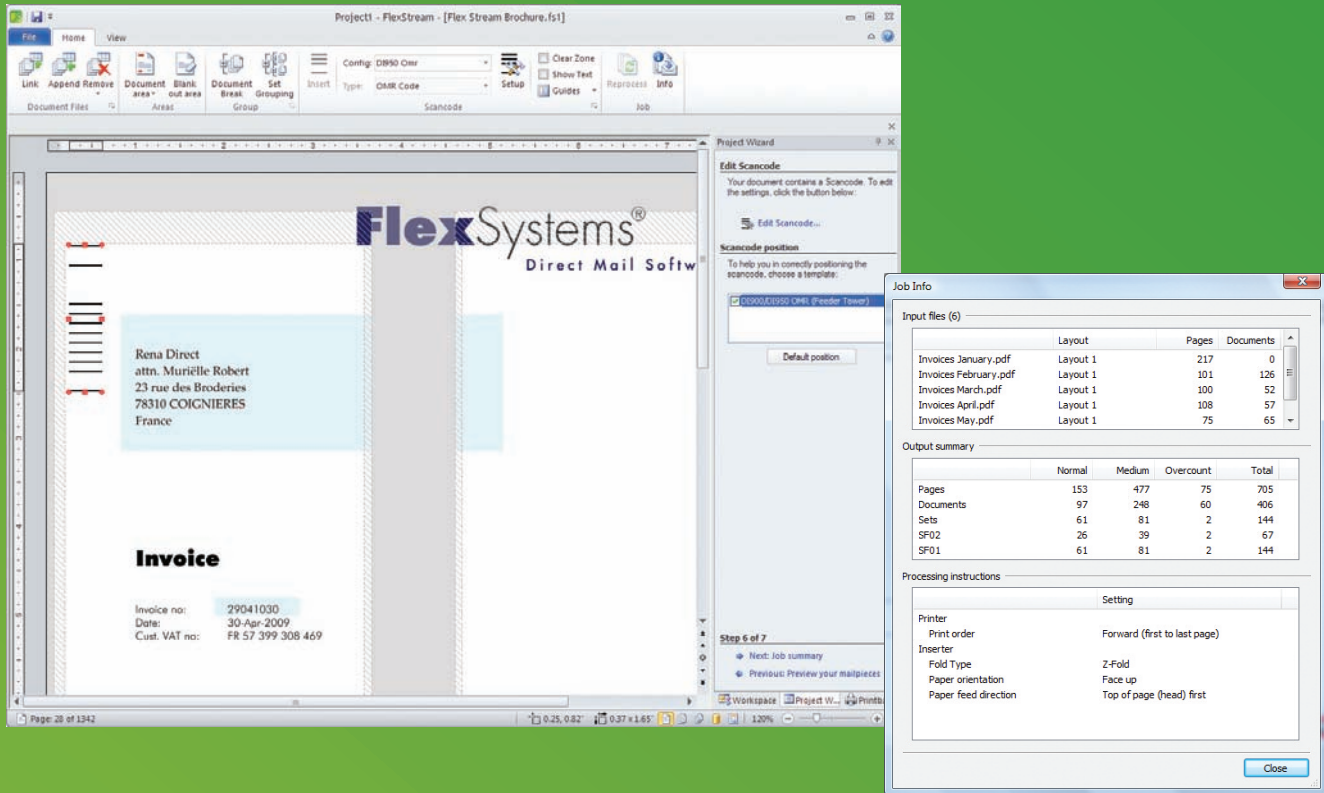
Project1 - FlexStream - [Flex Stream Brochure.fs1]

File Home View

Link Append Remove
Document Files

Document area Blank out area
Areas

Document Break Set Grouping
Group

Insert
Config: DI950 Omr
Type: OMR Code
Setup
Clear Zone
Show Text
Guides
Scancode

Reprocess Info
Job

Project Wizard

Edit Scancode
Your document contains a Scancode. To edit the settings, click the button below:
Edit Scancode...

Scancode position
To help you in correctly positioning the scancode, choose a template:
DI900/DI950 OMR (Feeder Tower)
Default position

Step 6 of 7
Next: Job summary
Previous: Preview your mailpieces

Workspace Project W... Printb

FlexSystems®
Direct Mail Softw

Rena Direct
attn. Muriëlle Robert
23 rue des Broderies
78310 COIGNIERES
France

Invoice

Invoice no: 29041030
Date: 30-Apr-2009
Cust. VAT no: FR 57 399 308 469

Page: 28 of 1342
0.25, 0.82" 0.37 x 1.65" 120%

Job Info

Input files (6)

| | Layout | Pages | Documents |
|---|---|---|---|
| Invoices January.pdf | Layout 1 | 217 | 0 |
| Invoices February.pdf | Layout 1 | 101 | 126 |
| Invoices March.pdf | Layout 1 | 100 | 52 |
| Invoices April.pdf | Layout 1 | 108 | 57 |
| Invoices May.pdf | Layout 1 | 75 | 65 |

Output summary

| | Normal | Medium | Overcount | Total |
|---|---|---|---|---|
| Pages | 153 | 477 | 75 | 705 |
| Documents | 97 | 248 | 60 | 406 |
| Sets | 61 | 81 | 2 | 144 |
| SF02 | 26 | 39 | 2 | 67 |
| SF01 | 61 | 81 | 2 | 144 |

Processing instructions

| | Setting |
|---|---|
| Printer | |
| Print order | Forward (first to last page) |
| Inserter | |
| Fold Type | Z-Fold |
| Paper orientation | Face up |
| Paper feed direction | Top of page (head) first |

Close